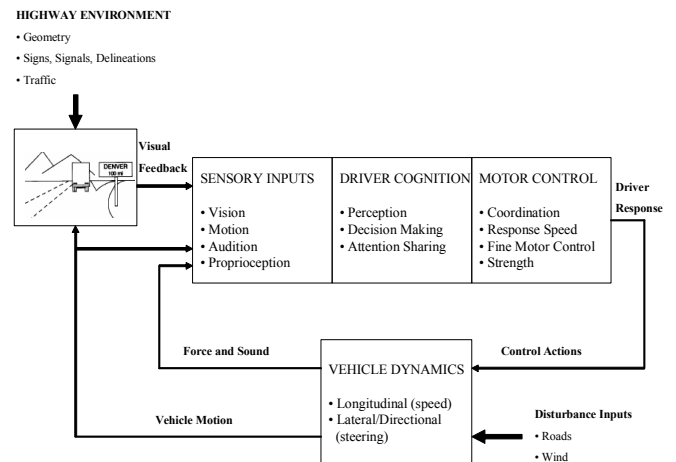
HIGHWAY ENVIRONMENT

• Geometry
• Signs, Signals, Delineations
• Traffic

DENVER
100 mi

Visual Feedback

SENSORY INPUTS
• Vision
• Motion
• Audition
• Proprioception

DRIVER COGNITION
• Perception
• Decision Making
• Attention Sharing

MOTOR CONTROL
• Coordination
• Response Speed
• Fine Motor Control
• Strength

Driver Response

Force and Sound

Control Actions

VEHICLE DYNAMICS
• Longitudinal (speed)
• Lateral/Directional (steering)

Vehicle Motion

Disturbance Inputs
• Roads
• Wind